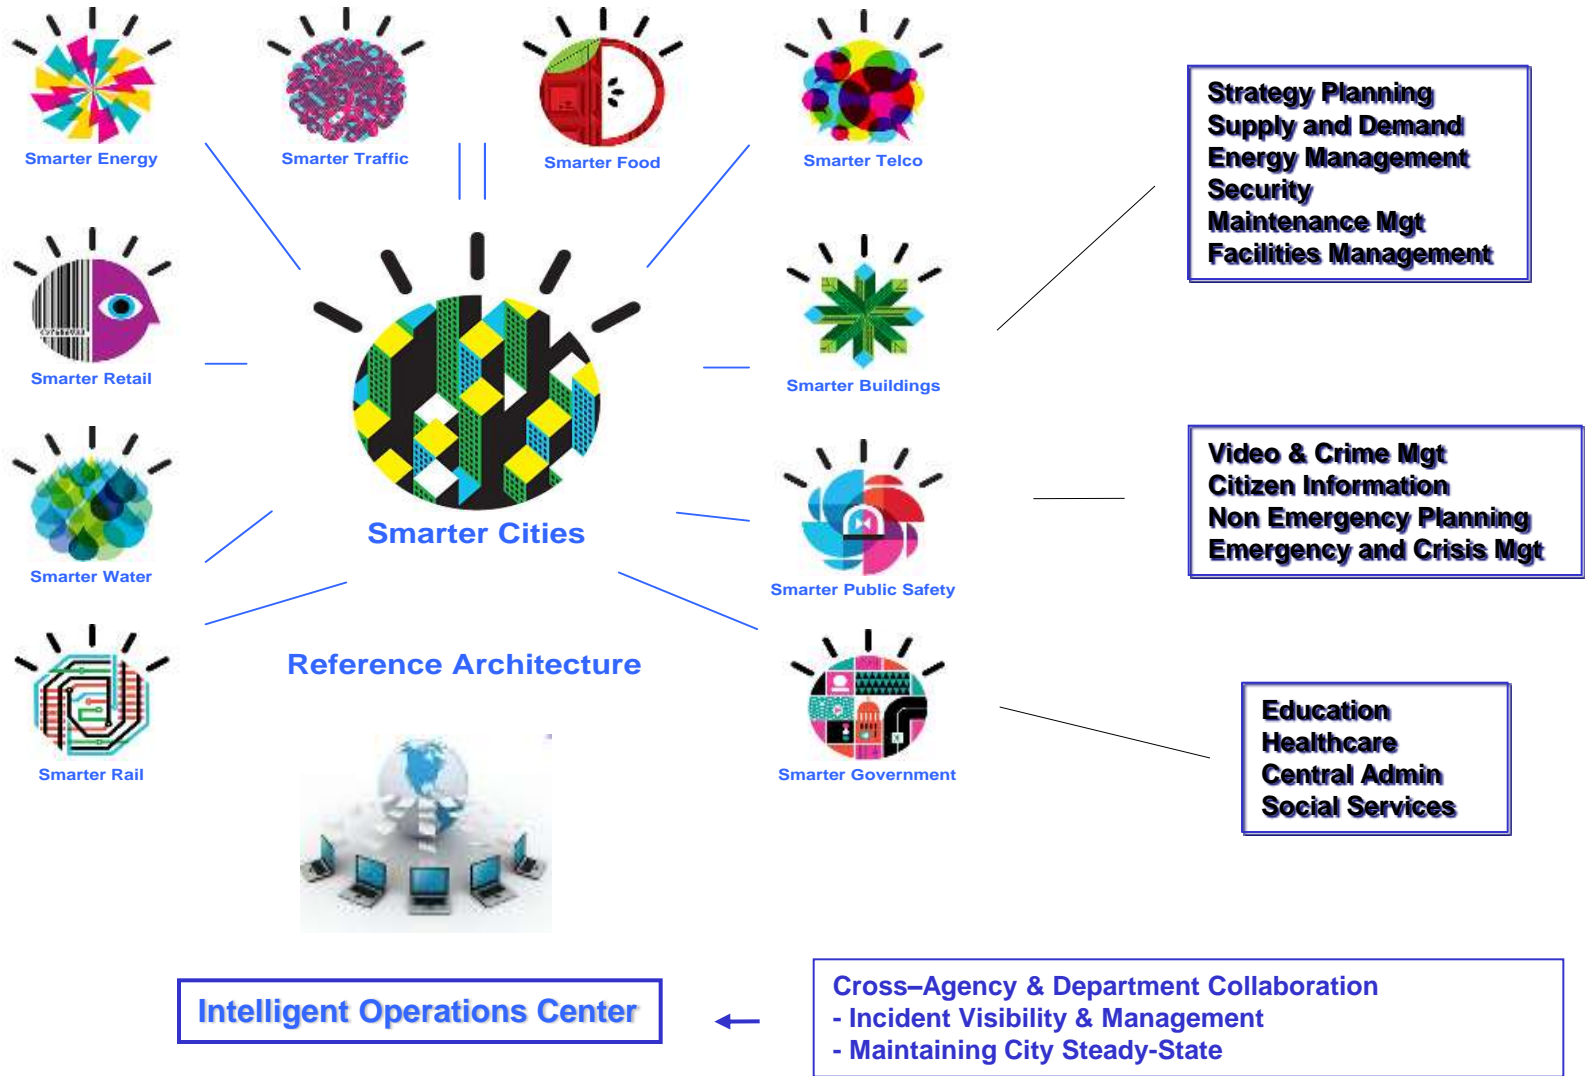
Smarter Energy

Smarter Traffic

Smarter Food

Smarter Telco

Strategy Planning
Supply and Demand
Energy Management
Security
Maintenance Mgt
Facilities Management

Smarter Retail

Smarter Buildings

Smarter Water

Smarter Cities

Smarter Public Safety

Video & Crime Mgt
Citizen Information
Non Emergency Planning
Emergency and Crisis Mgt

Smarter Rail

Reference Architecture

Smarter Government

Education
Healthcare
Central Admin
Social Services

Intelligent Operations Center

Cross–Agency & Department Collaboration
- Incident Visibility & Management
- Maintaining City Steady-State